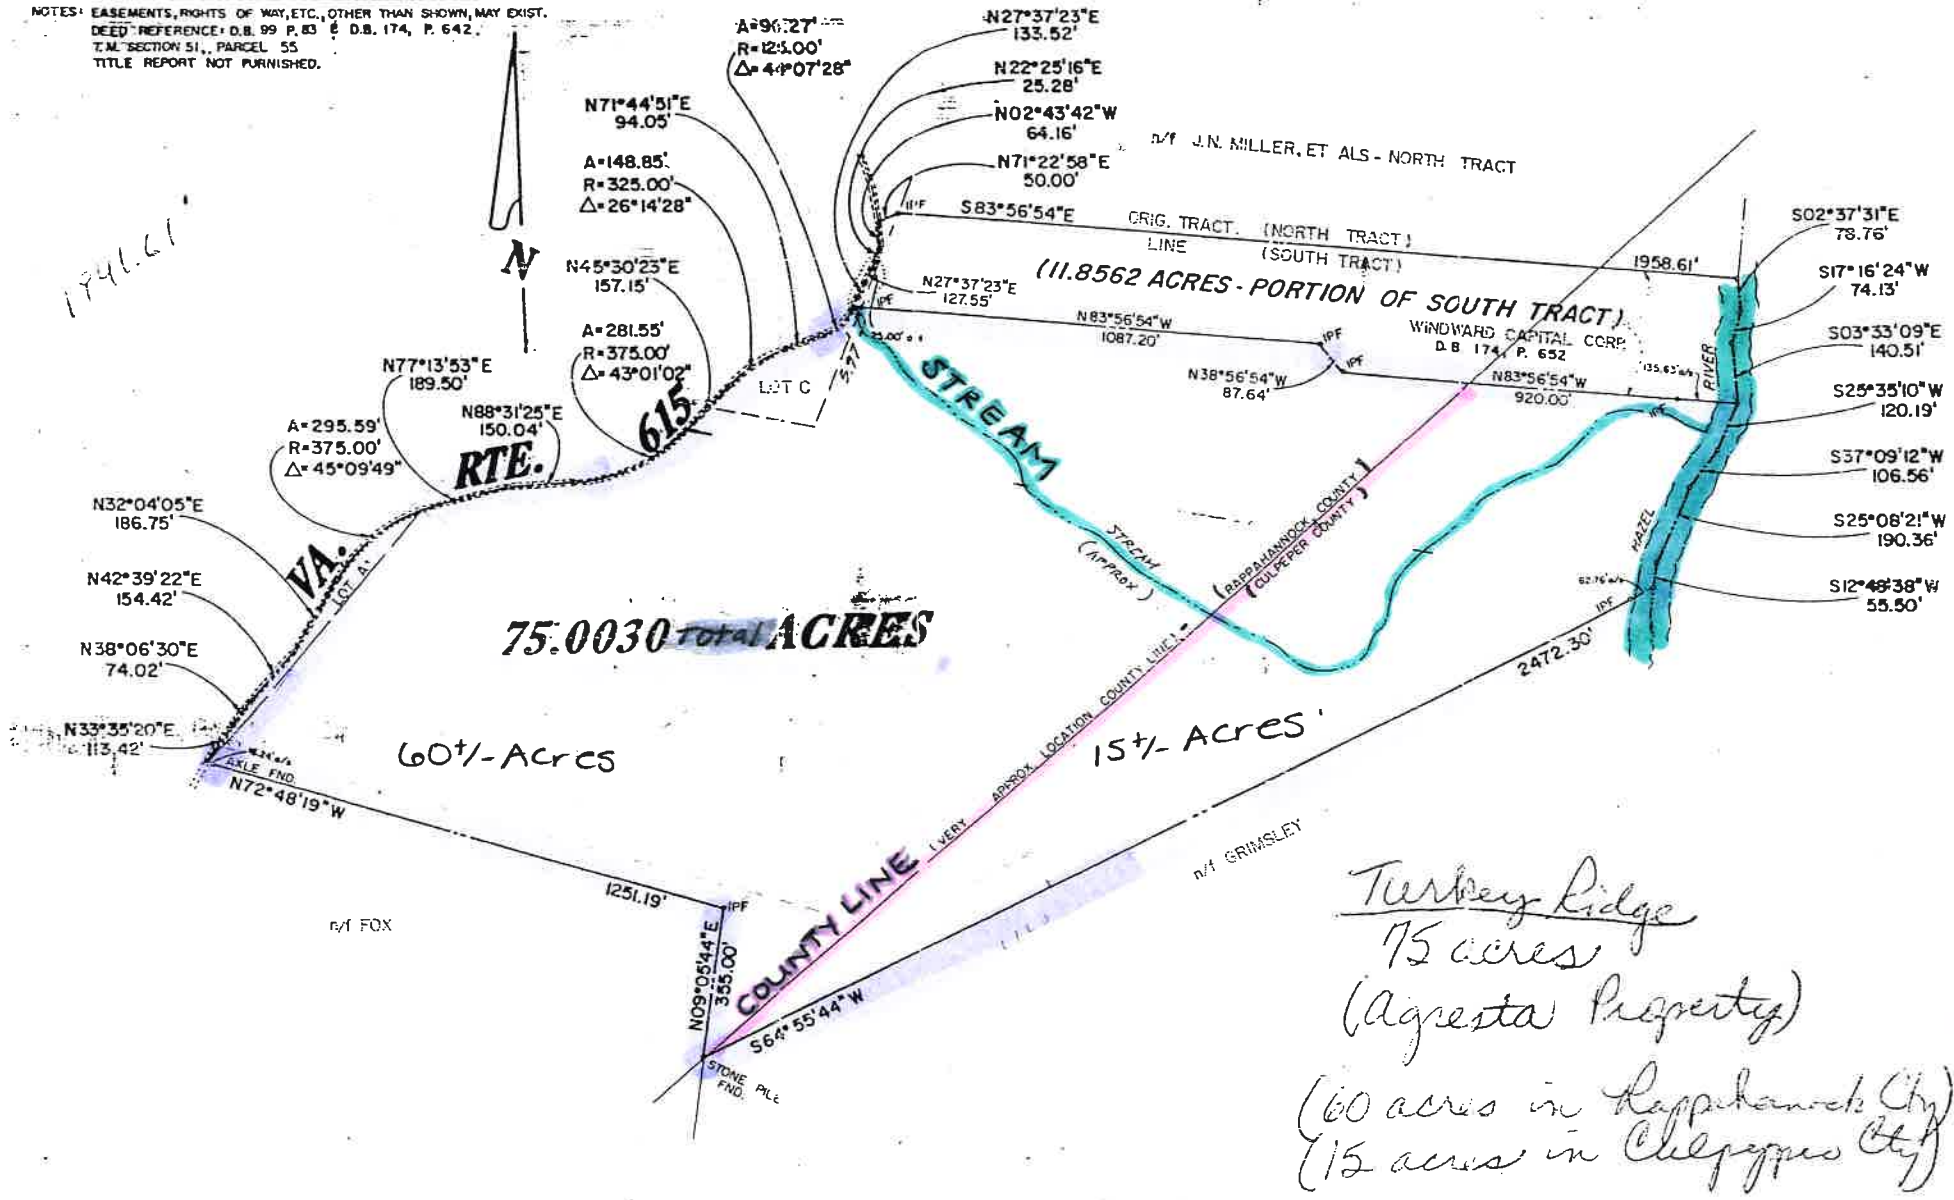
NOTES: EASEMENTS, RIGHTS OF WAY, ETC., OTHER THAN SHOWN, MAY EXIST.
DEED REFERENCE: D.B. 99 P. 83 & D.B. 174, P. 642.
T.M. SECTION 51, PARCEL 55
TITLE REPORT NOT FURNISHED.

1741.61

N

A=96.27'
R=125.00'
$\Delta$=44°07'28"

N27°37'23"E
133.52'

N22°25'16"E
25.28'

N02°43'42"W
64.16'

N71°22'58"E
50.00'

n/f J.N. MILLER, ET ALS - NORTH TRACT

N71°44'51"E
94.05'

A=148.85'
R=325.00'
$\Delta$=26°14'28"

N45°30'23"E
157.15'

A=281.55'
R=375.00'
$\Delta$=43°01'02"

N77°13'53"E
189.50'

N88°31'25"E
150.04'

A=295.59'
R=375.00'
$\Delta$=45°09'49"

N32°04'05"E
186.75'

N42°39'22"E
154.42'

N38°06'30"E
74.02'

N33°35'20"E
113.42'

IPF
S83°56'54"E
ORIG. TRACT LINE
(NORTH TRACT)
(SOUTH TRACT)
1958.61'

N27°37'23"E
127.55'

(11.8562 ACRES - PORTION OF SOUTH TRACT)

N83°56'54"W
1087.20'

WINDWARD CAPITAL CORP.
D.B. 174, P. 652

N38°56'54"W
87.64'

N83°56'54"W
920.00'

LOT C
RTE. 615
VA.
LOT A
STREAM
STREAM (APPROX)
HAZEL RIVER

S02°37'31"E
78.76'

S17°16'24"W
74.13'

S03°33'09"E
140.51'

S25°35'10"W
120.19'

S37°09'12"W
106.56'

S25°08'21"W
190.36'

S12°48'38"W
55.50'

(RAPPAHANNOCK COUNTY)
(CULPEPER COUNTY)

75.0030 Total ACRES

60+/- Acres

15+/- Acres

(VERY APPROX. LOCATION COUNTY LINE)
COUNTY LINE

2472.30'
IPF

AXLE FND.
N72°48'19"W
1251.19'
IPF

n/f FOX

N09°05'44"E
355.00'

S64°55'44"W

STONE PILE FND.

n/f GRIMSLEY

Turkey Ridge
75 acres
(Agresta Property)
(60 acres in Rappahanock Cty)
(15 acres in Culpeper Cty)